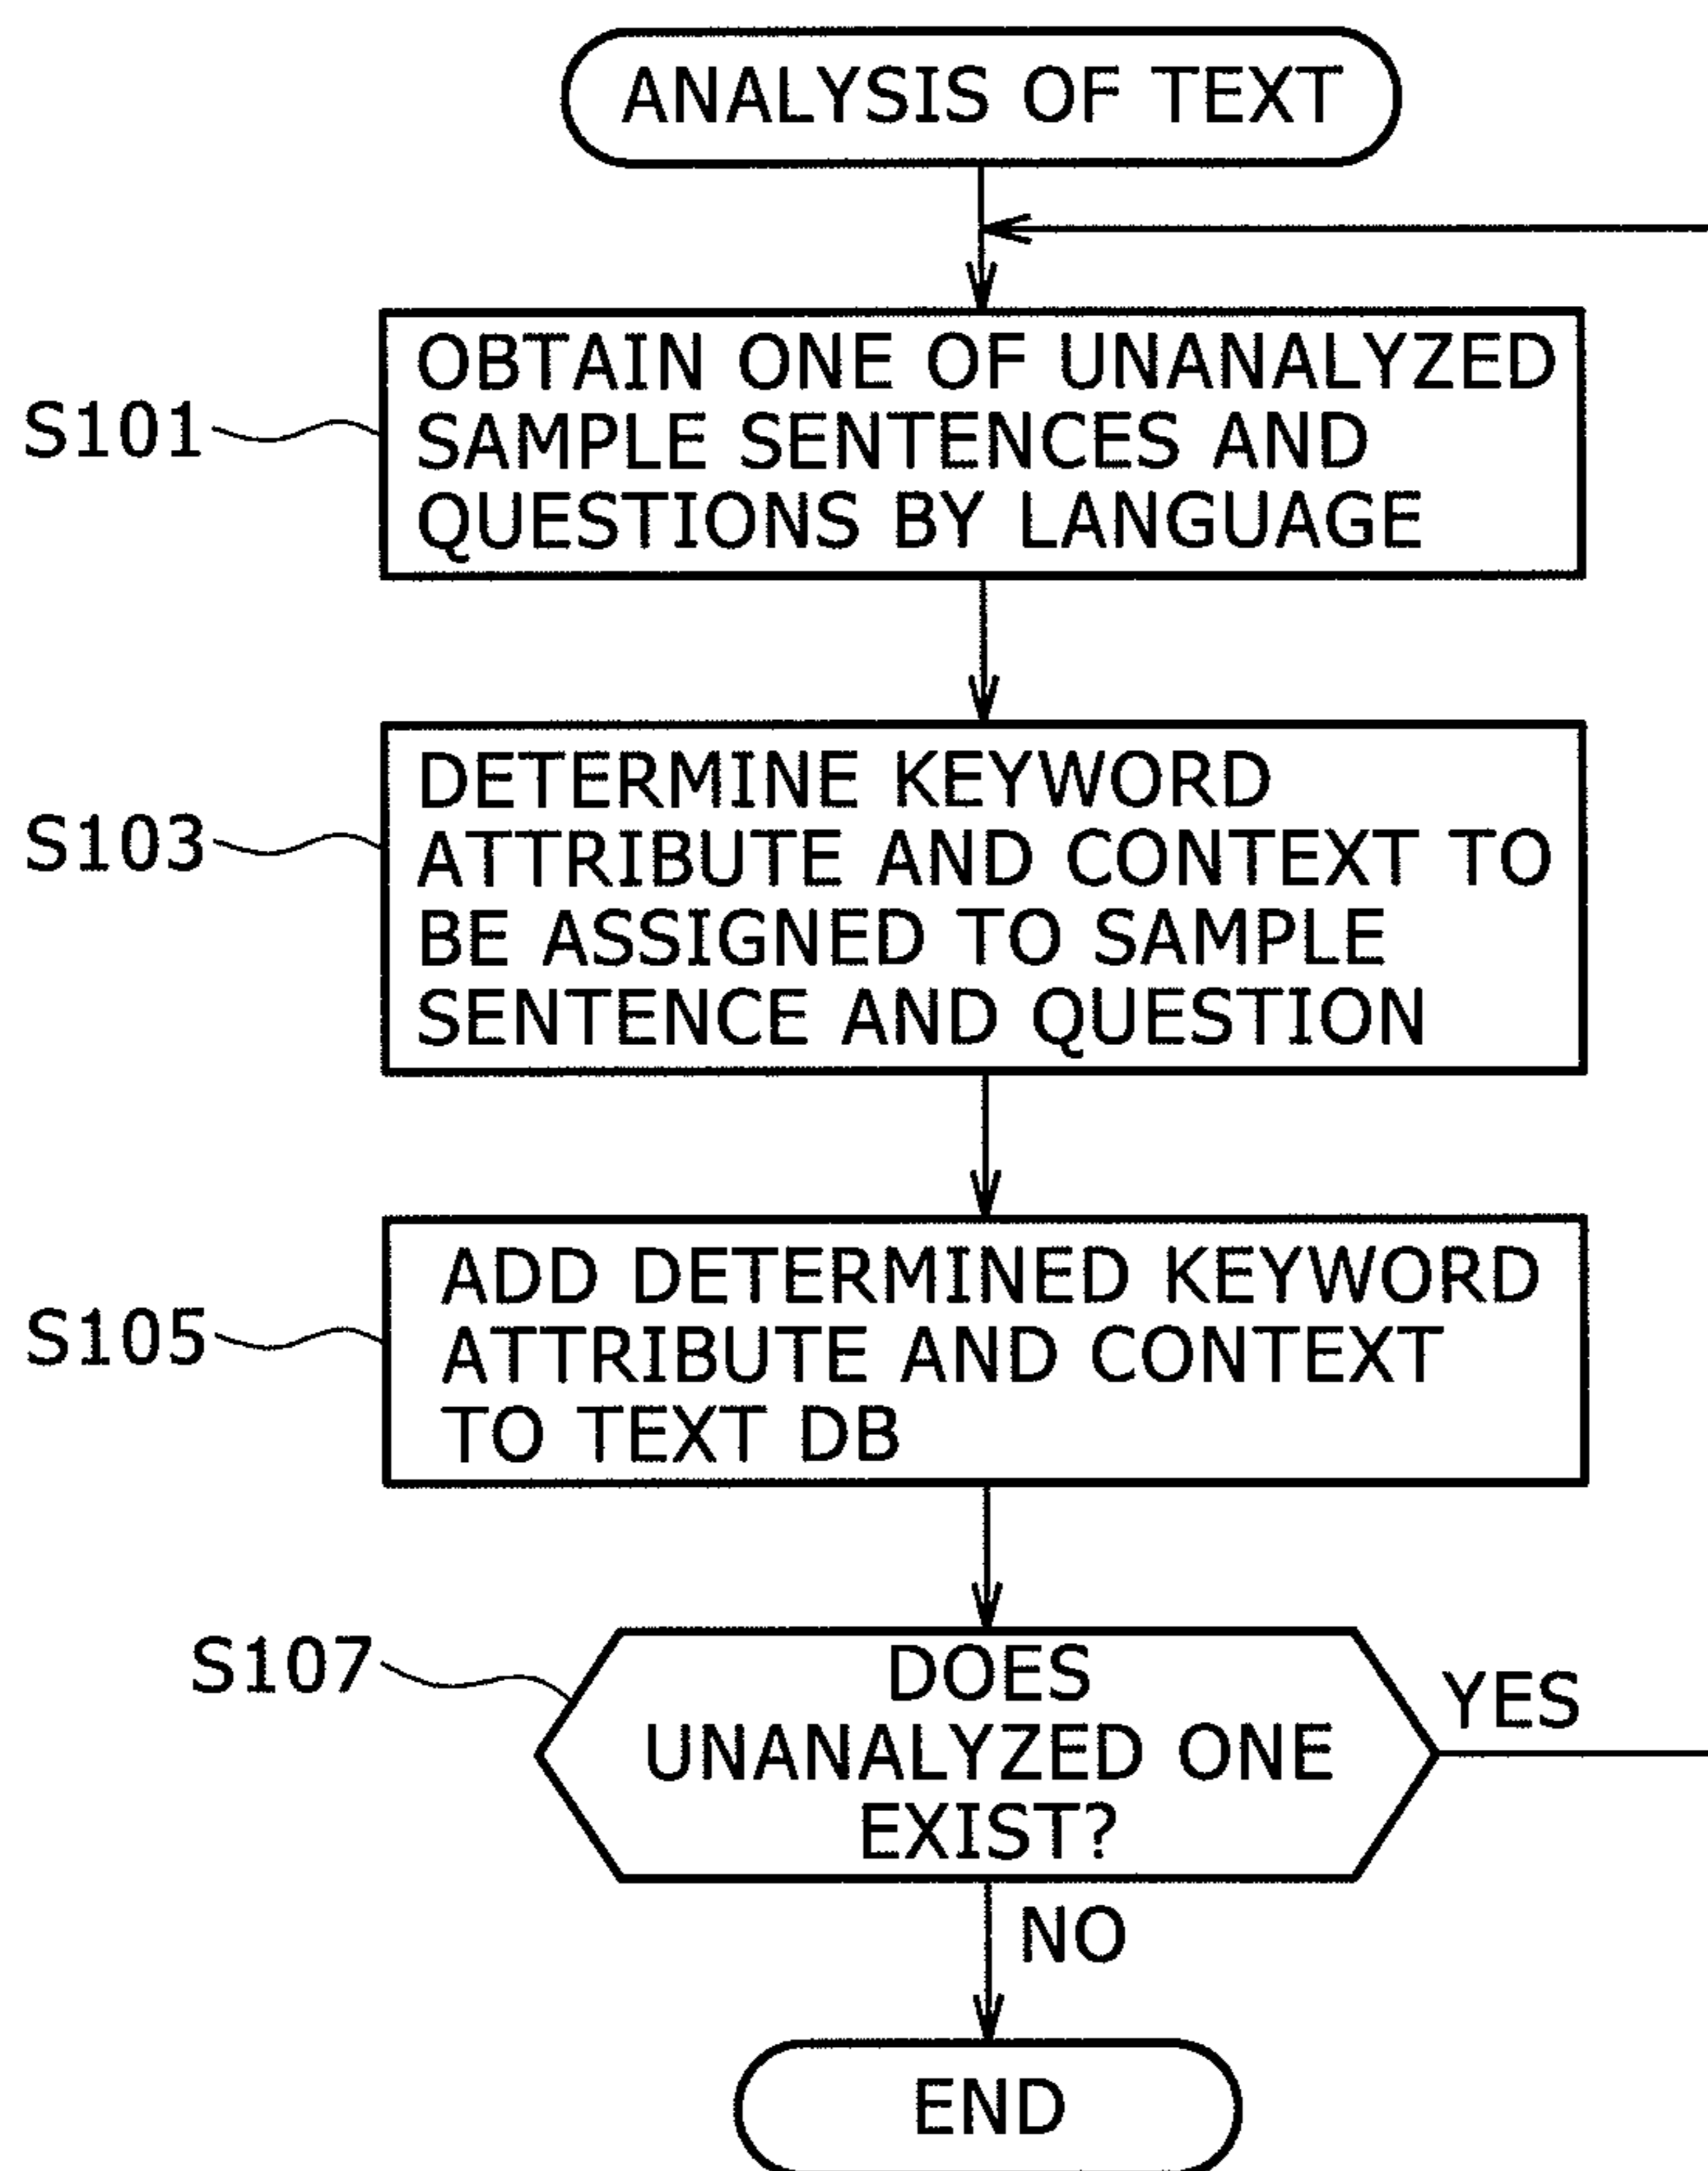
ANALYSIS OF TEXT

S101

OBTAIN ONE OF UNANALYZED SAMPLE SENTENCES AND QUESTIONS BY LANGUAGE

S103

DETERMINE KEYWORD ATTRIBUTE AND CONTEXT TO BE ASSIGNED TO SAMPLE SENTENCE AND QUESTION

S105

ADD DETERMINED KEYWORD ATTRIBUTE AND CONTEXT TO TEXT DB

S107

DOES UNANALYZED ONE EXIST?

YES

NO

END